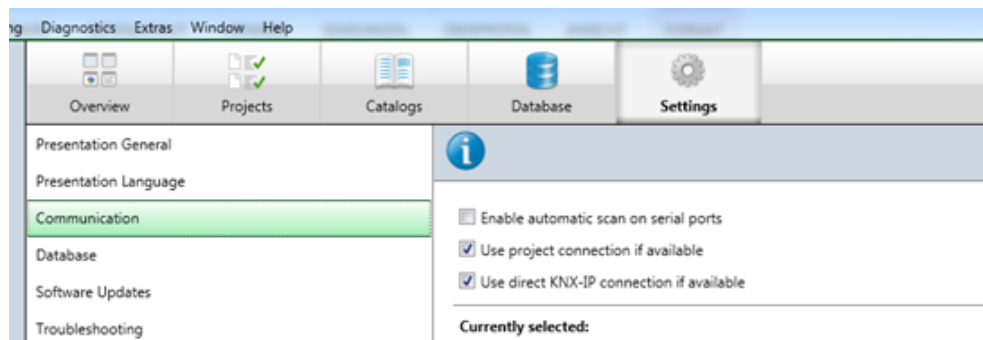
ng Diagnostics Extras Window Help

Overview Projects Catalogs Database Settings

Presentation General
Presentation Language
Communication
Database
Software Updates
Troubleshooting

Enable automatic scan on serial ports
Use project connection if available
Use direct KNX-IP connection if available

Currently selected: